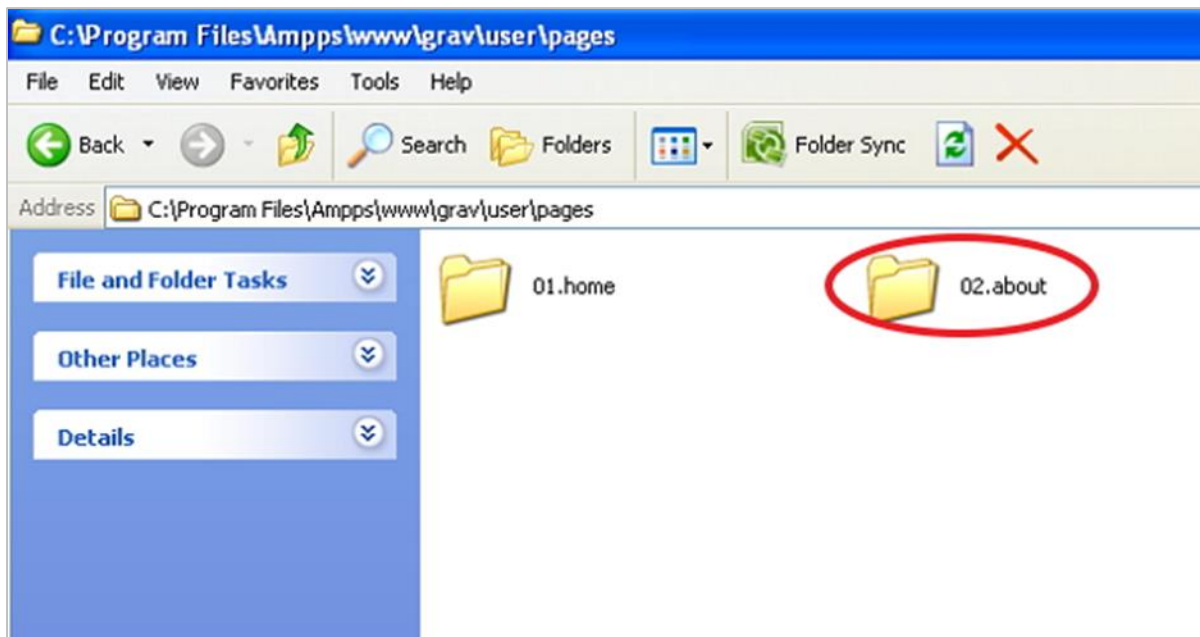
C:\Program Files\Ampps\www\grav\user\pages

File Edit View Favorites Tools Help

Back Search Folders Folder Sync

Address C:\Program Files\Ampps\www\grav\user\pages

File and Folder Tasks

Other Places

Details

01.home

02.about